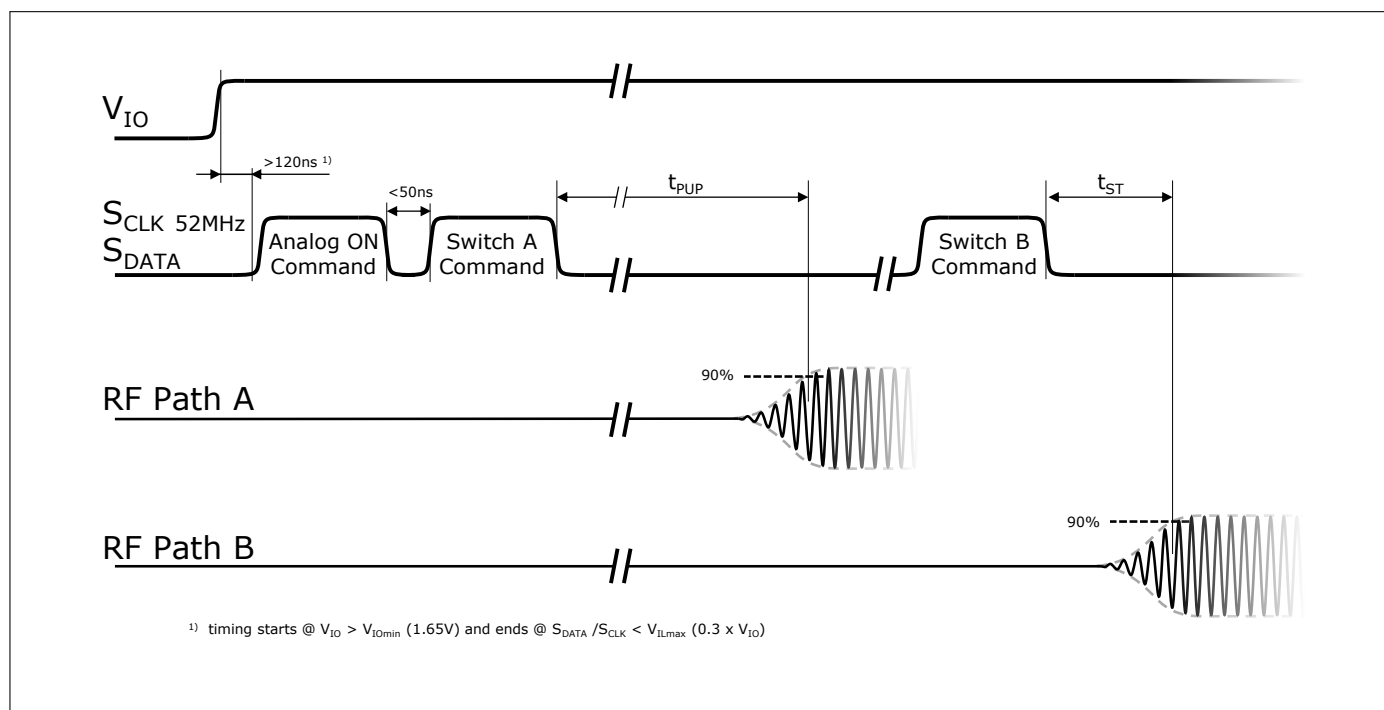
$V_{IO}$

>120ns $^{1)}$

<50ns

$t_{PUP}$

$t_{ST}$

$S_{CLK}$ 52MHz
$S_{DATA}$

Analog ON Command

Switch A Command

Switch B Command

90%

RF Path A

90%

RF Path B

$^{1)}$ timing starts @ $V_{IO}$ > $V_{IOmin}$ (1.65V) and ends @ $S_{DATA}$ /$S_{CLK}$ < $V_{ILmax}$ (0.3 x $V_{IO}$)